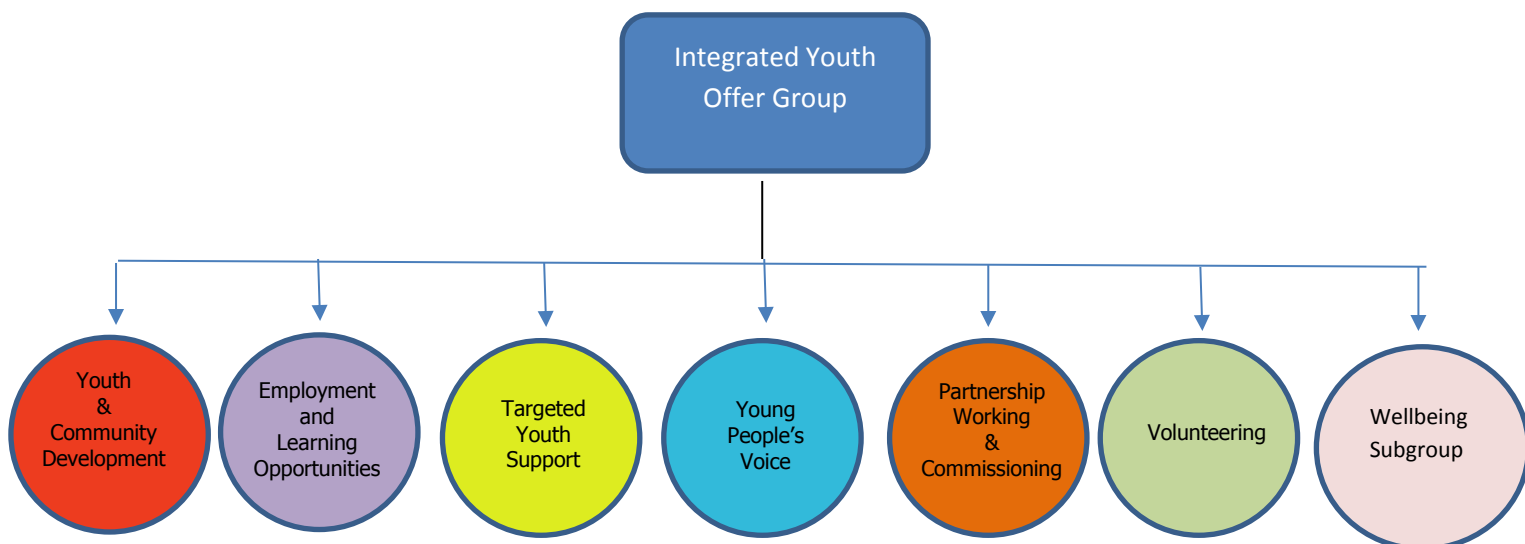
Integrated Youth Offer Group

Youth & Community Development

Employment and Learning Opportunities

Targeted Youth Support

Young People's Voice

Partnership Working & Commissioning

Volunteering

Wellbeing Subgroup